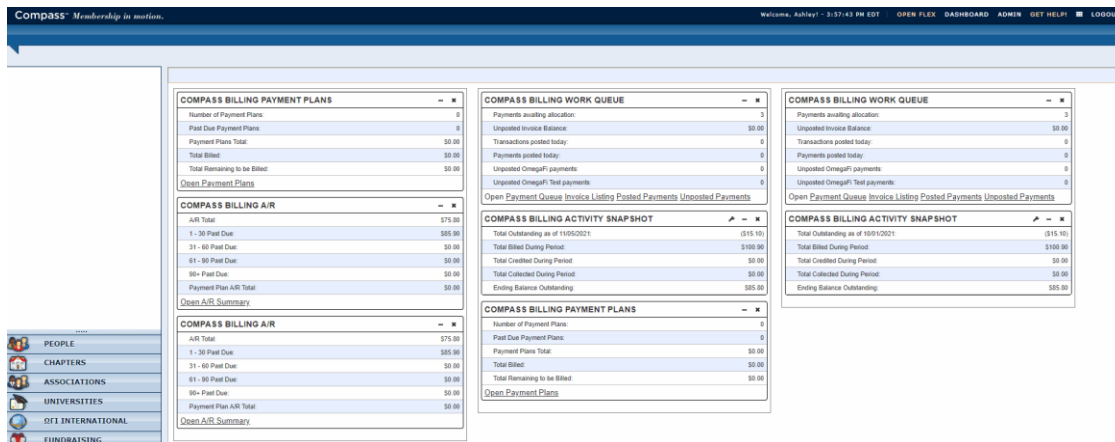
Compass™ Membership in motion.

Welcome, Ashley! - 3:57:43 PM EDT | OPEN FLEX DASHBOARD ADMIN GET HELP! LOGOU

COMPASS BILLING PAYMENT PLANS
| | |
|---|---|
| Number of Payment Plans: | 0 |
| Past Due Payment Plans: | 0 |
| Payment Plans Total: | $0.00 |
| Total Billed: | $0.00 |
| Total Remaining to be Billed: | $0.00 |

Open Payment Plans

COMPASS BILLING A/R
| | |
|---|---|
| A/R Total: | $75.00 |
| 1 - 30 Past Due: | $85.90 |
| 31 - 60 Past Due: | $0.00 |
| 61 - 90 Past Due: | $0.00 |
| 90+ Past Due: | $0.00 |
| Payment Plan A/R Total: | $0.00 |

Open A/R Summary

COMPASS BILLING A/R
| | |
|---|---|
| A/R Total: | $75.00 |
| 1 - 30 Past Due: | $85.90 |
| 31 - 60 Past Due: | $0.00 |
| 61 - 90 Past Due: | $0.00 |
| 90+ Past Due: | $0.00 |
| Payment Plan A/R Total: | $0.00 |

Open A/R Summary

COMPASS BILLING WORK QUEUE
| | |
|---|---|
| Payments awaiting allocation: | 3 |
| Unposted Invoice Balance: | $0.00 |
| Transactions posted today: | 0 |
| Payments posted today: | 0 |
| Unposted OmegaFi payments: | 0 |
| Unposted OmegaFi Test payments: | 0 |

Open Payment Queue Invoice Listing Posted Payments Unposted Payments

COMPASS BILLING ACTIVITY SNAPSHOT
| | |
|---|---|
| Total Outstanding as of 11/05/2021: | ($15.10) |
| Total Billed During Period: | $100.90 |
| Total Credited During Period: | $0.00 |
| Total Collected During Period: | $0.00 |
| Ending Balance Outstanding: | $85.80 |

COMPASS BILLING PAYMENT PLANS
| | |
|---|---|
| Number of Payment Plans: | 0 |
| Past Due Payment Plans: | 0 |
| Payment Plans Total: | $0.00 |
| Total Billed: | $0.00 |
| Total Remaining to be Billed: | $0.00 |

Open Payment Plans

COMPASS BILLING WORK QUEUE
| | |
|---|---|
| Payments awaiting allocation: | 3 |
| Unposted Invoice Balance: | $0.00 |
| Transactions posted today: | 0 |
| Payments posted today: | 0 |
| Unposted OmegaFi payments: | 0 |
| Unposted OmegaFi Test payments: | 0 |

Open Payment Queue Invoice Listing Posted Payments Unposted Payments

COMPASS BILLING ACTIVITY SNAPSHOT
| | |
|---|---|
| Total Outstanding as of 10/01/2021: | ($15.10) |
| Total Billed During Period: | $100.90 |
| Total Credited During Period: | $0.00 |
| Total Collected During Period: | $0.00 |
| Ending Balance Outstanding: | $85.80 |

PEOPLE
CHAPTERS
ASSOCIATIONS
UNIVERSITIES
ΩFI INTERNATIONAL
FUNDRAISING